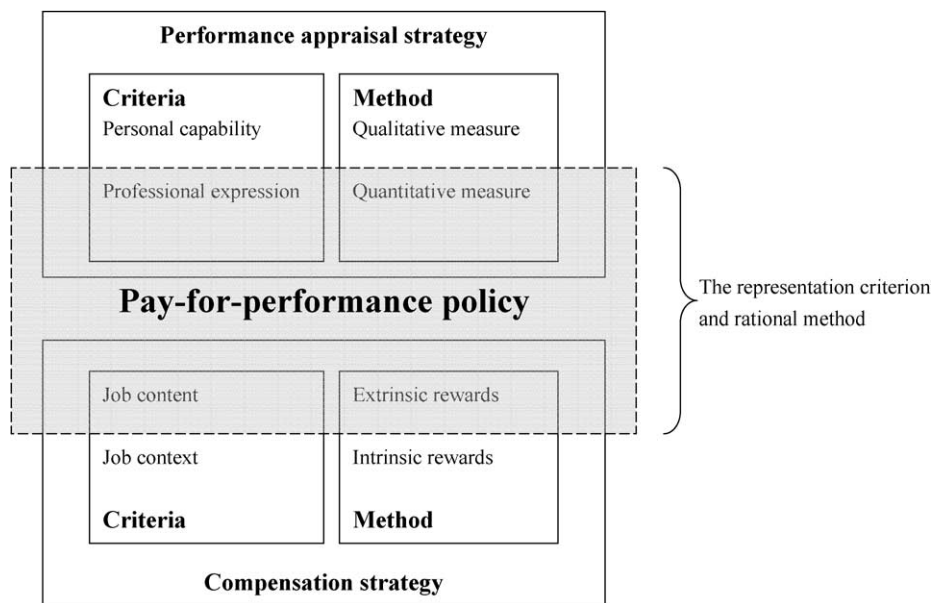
Performance appraisal strategy

Criteria
Personal capability

Professional expression

Method
Qualitative measure

Quantitative measure

Pay-for-performance policy

The representation criterion and rational method

Job content

Job context

Criteria

Extrinsic rewards

Intrinsic rewards

Method

Compensation strategy